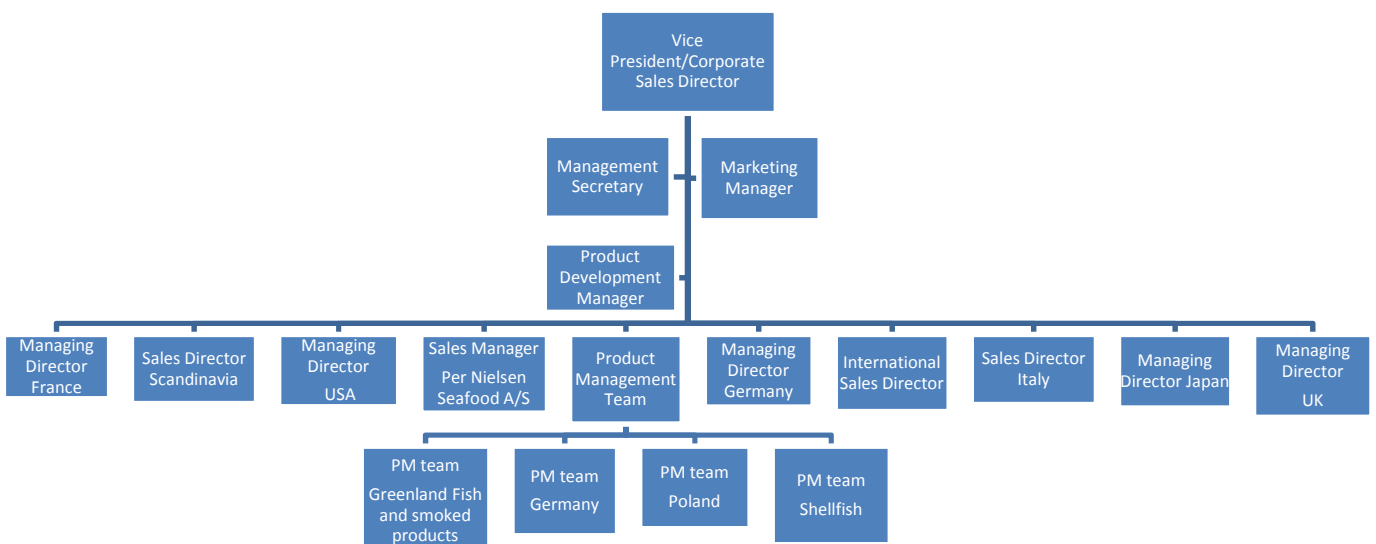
Vice President/Corporate Sales Director

Management Secretary

Marketing Manager

Product Development Manager

Managing Director France

Sales Director Scandinavia

Managing Director USA

Sales Manager Per Nielsen Seafood A/S

Product Management Team

Managing Director Germany

International Sales Director

Sales Director Italy

Managing Director Japan

Managing Director UK

PM team Greenland Fish and smoked products

PM team Germany

PM team Poland

PM team Shellfish